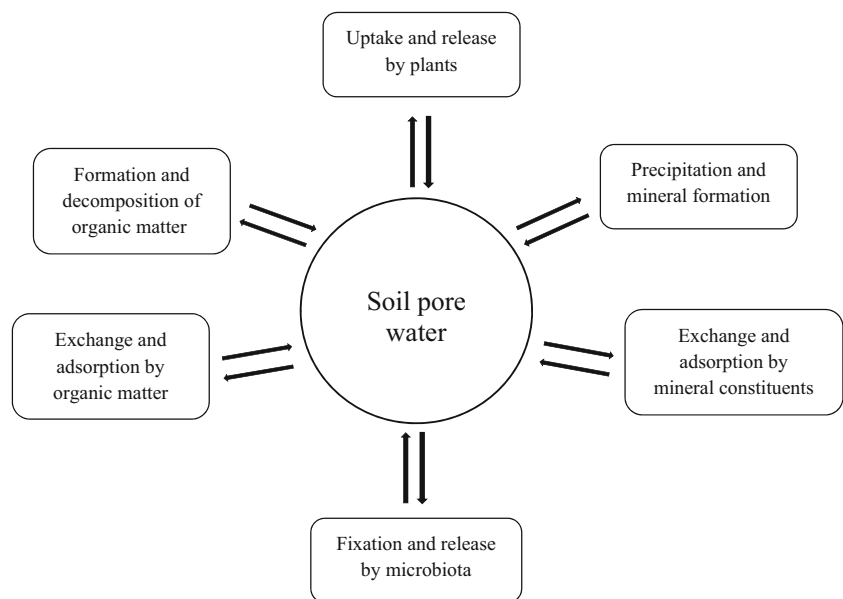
Uptake and release by plants

Formation and decomposition of organic matter

Precipitation and mineral formation

Soil pore water

Exchange and adsorption by organic matter

Exchange and adsorption by mineral constituents

Fixation and release by microbiota